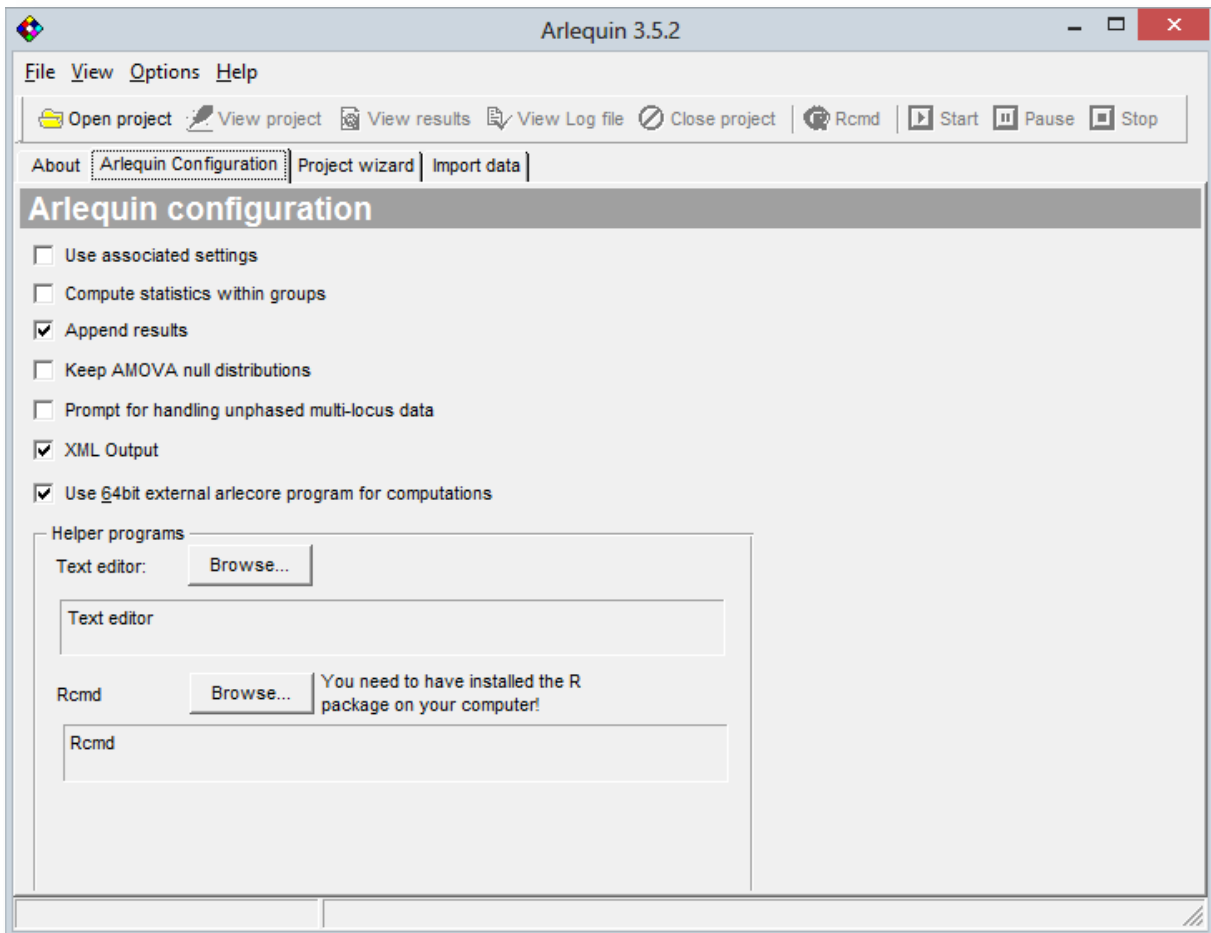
Arlequin 3.5.2

File View Options Help

Open project View project View results View Log file Close project Rcmd Start Pause Stop

About Arlequin Configuration Project wizard Import data

Arlequin configuration

Use associated settings

Compute statistics within groups

Append results

Keep AMOVA null distributions

Prompt for handling unphased multi-locus data

XML Output

Use 64bit external arlecore program for computations

Helper programs

Text editor: Browse...

Text editor

Rcmd Browse... You need to have installed the R package on your computer!

Rcmd